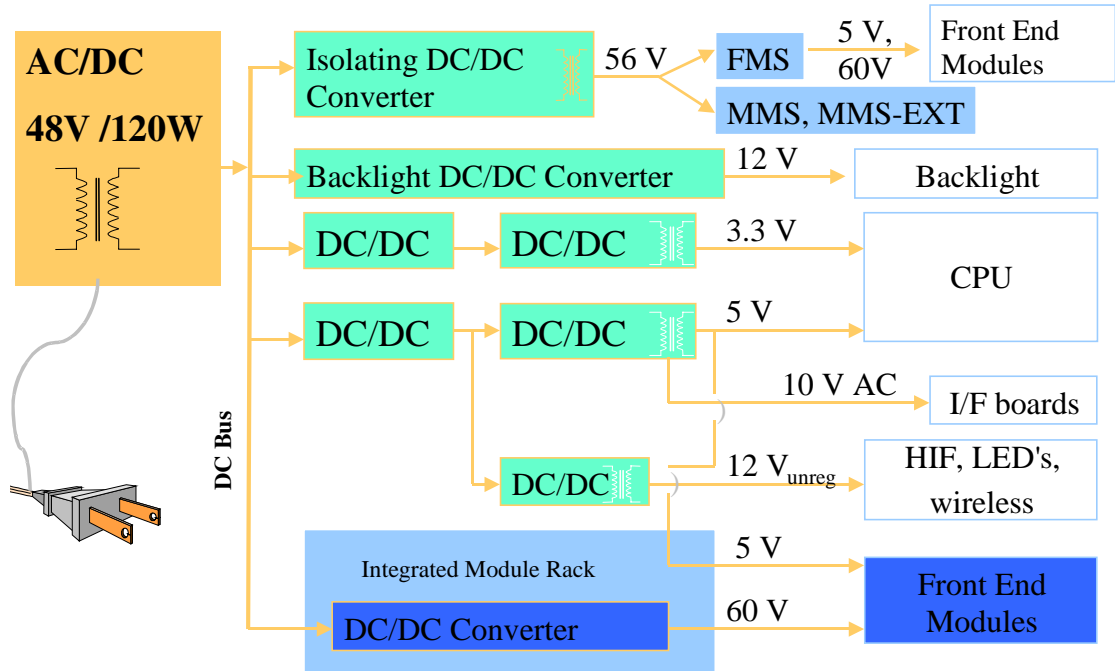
AC/DC
48V /120W

Isolating DC/DC Converter
56 V
FMS
5 V, 60V
Front End Modules
MMS, MMS-EXT

Backlight DC/DC Converter
12 V
Backlight

DC/DC
DC/DC
3.3 V
CPU

DC/DC
DC/DC
5 V
10 V AC
I/F boards

DC Bus

DC/DC
$12\ V_{unreg}$
HIF, LED's, wireless

Integrated Module Rack
5 V
DC/DC Converter
60 V
Front End Modules